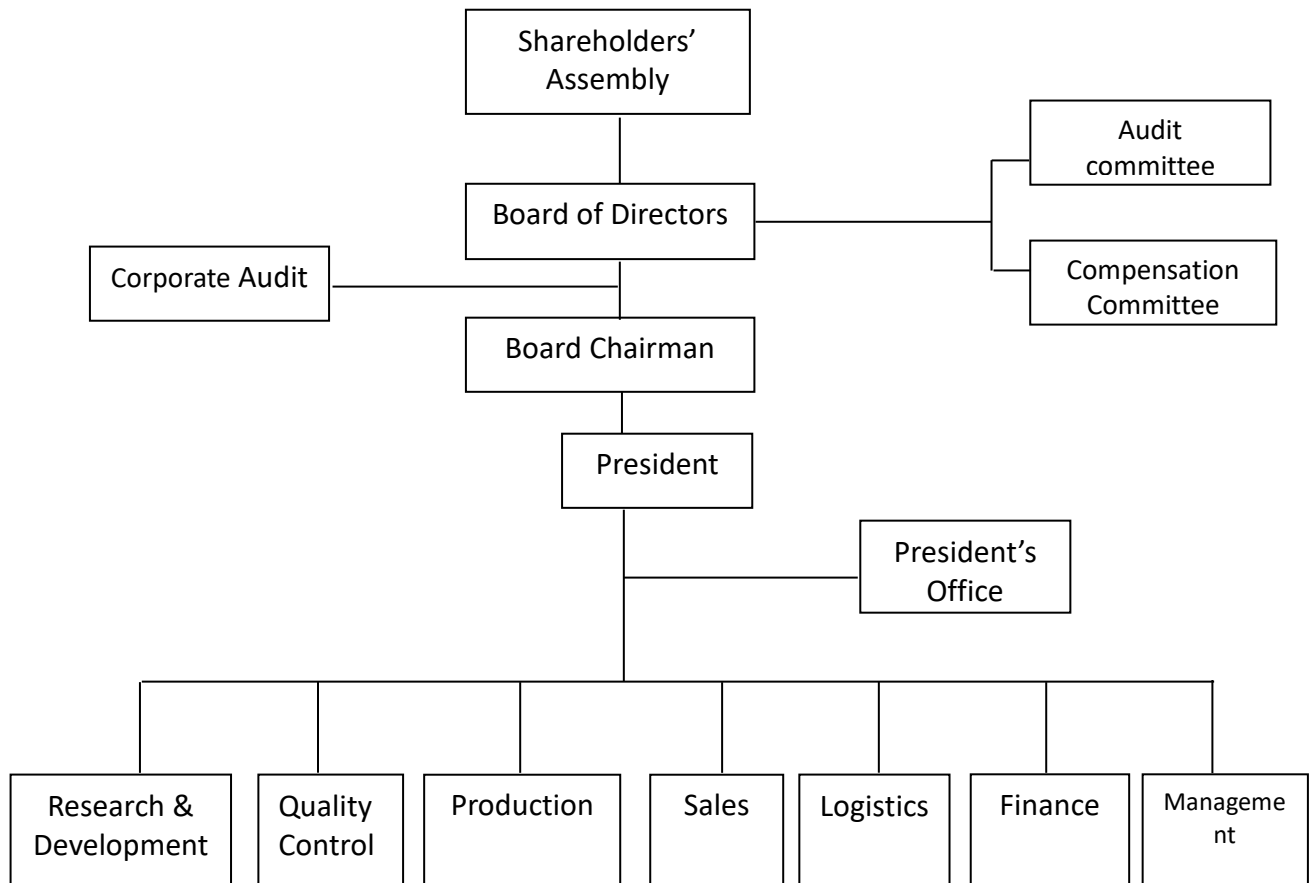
Shareholders' Assembly

Audit committee

Board of Directors

Compensation Committee

Corporate Audit

Board Chairman

President

President's Office

Research & Development

Quality Control

Production

Sales

Logistics

Finance

Manageme nt